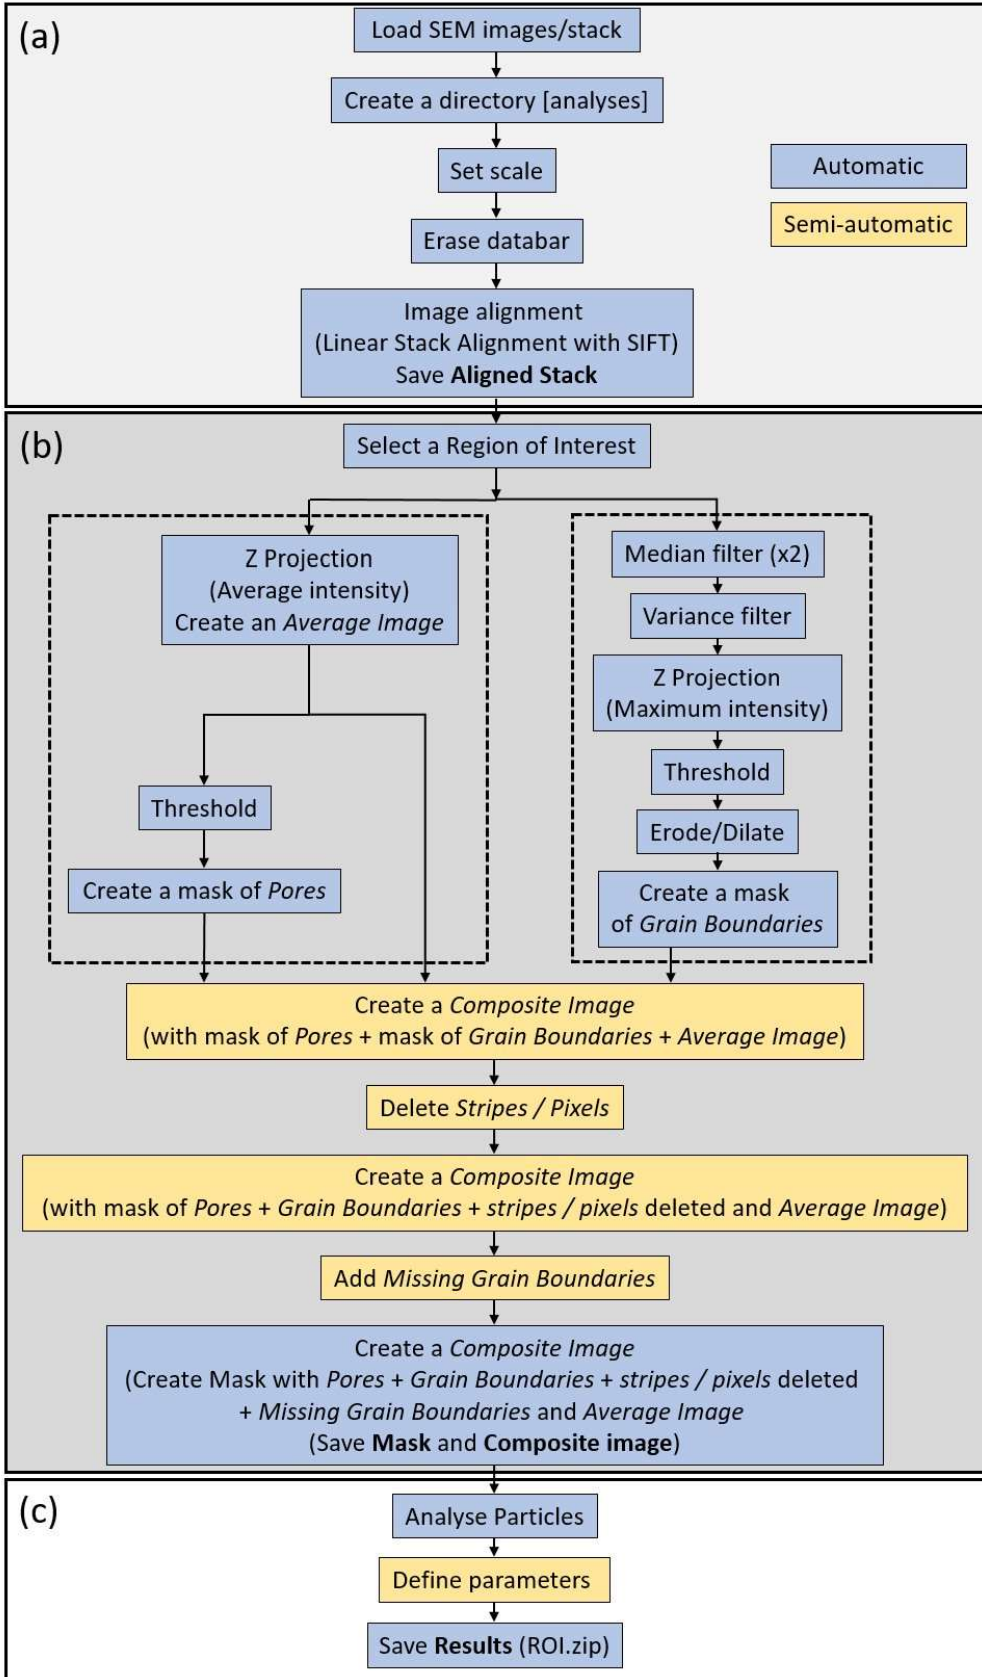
(a)

Load SEM images/stack

Create a directory [analyses]

Set scale

Erase databar

Image alignment
(Linear Stack Alignment with SIFT)
Save **Aligned Stack**

Automatic

Semi-automatic

(b)

Select a Region of Interest

Z Projection
(Average intensity)
Create an *Average Image*

Threshold

Create a mask of *Pores*

Median filter (x2)

Variance filter

Z Projection
(Maximum intensity)

Threshold

Erode/Dilate

Create a mask
of *Grain Boundaries*

Create a *Composite Image*
(with mask of *Pores* + mask of *Grain Boundaries* + *Average Image*)

Delete *Stripes / Pixels*

Create a *Composite Image*
(with mask of *Pores* + *Grain Boundaries* + *stripes / pixels* deleted and *Average Image*)

Add *Missing Grain Boundaries*

Create a *Composite Image*
(Create Mask with *Pores* + *Grain Boundaries* + *stripes / pixels* deleted
+ *Missing Grain Boundaries* and *Average Image*
(Save **Mask** and **Composite image**)

(c)

Analyse Particles

Define parameters

Save **Results** (ROI.zip)